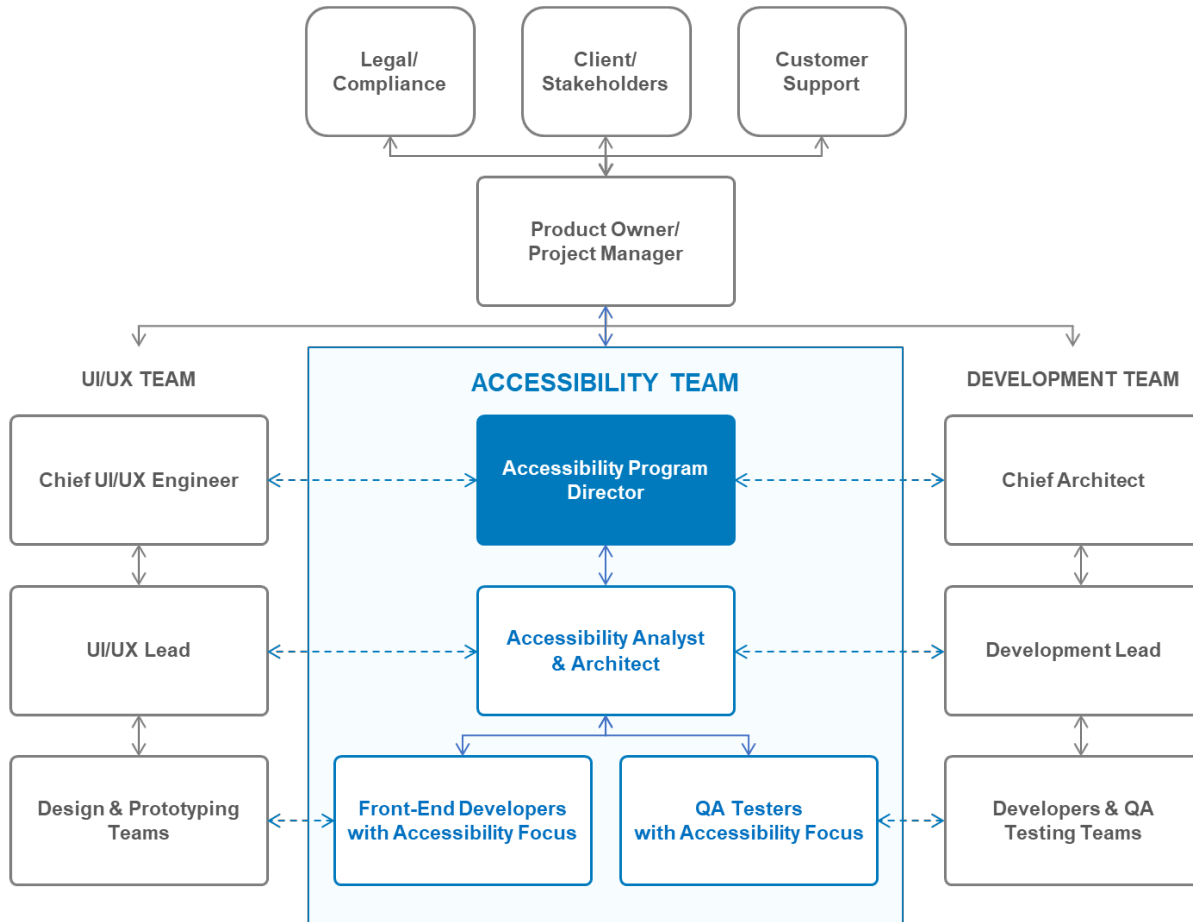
Legal/ Compliance

Client/ Stakeholders

Customer Support

Product Owner/ Project Manager

UI/UX TEAM

Chief UI/UX Engineer

UI/UX Lead

Design & Prototyping Teams

ACCESSIBILITY TEAM

Accessibility Program Director

Accessibility Analyst & Architect

Front-End Developers with Accessibility Focus

QA Testers with Accessibility Focus

DEVELOPMENT TEAM

Chief Architect

Development Lead

Developers & QA Testing Teams